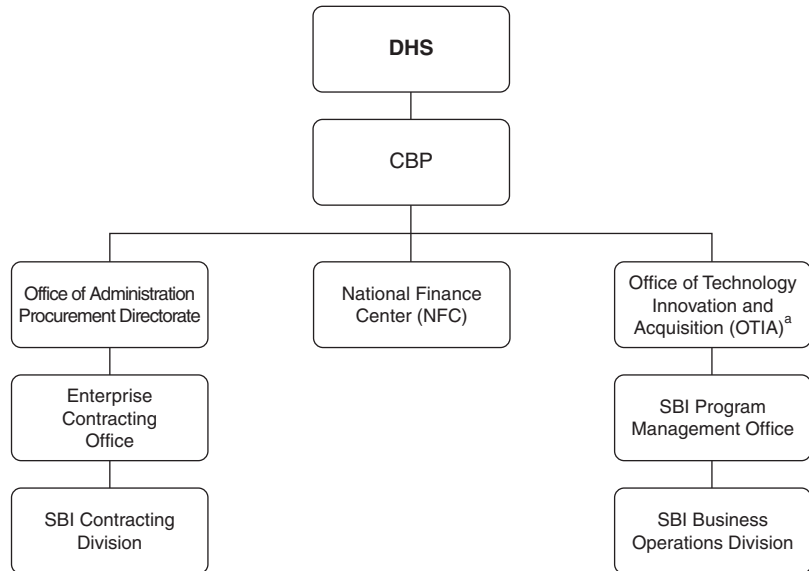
DHS

CBP

Office of Administration Procurement Directorate

National Finance Center (NFC)

Office of Technology Innovation and Acquisition (OTIA)$^{a}$

Enterprise Contracting Office

SBI Program Management Office

SBI Contracting Division

SBI Business Operations Division